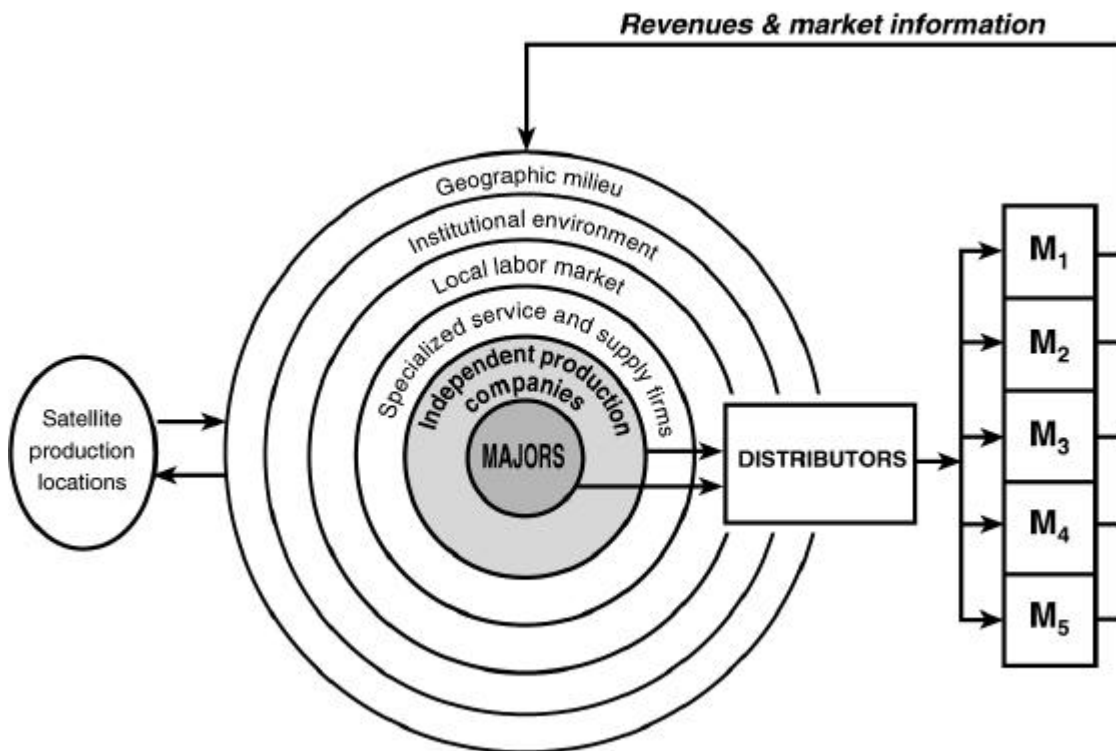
Revenues & market information

Geographic milieu

Institutional environment

Local labor market

Specialized service and supply firms

Independent production companies

MAJORS

Satellite production locations

DISTRIBUTORS

$M_1$

$M_2$

$M_3$

$M_4$

$M_5$